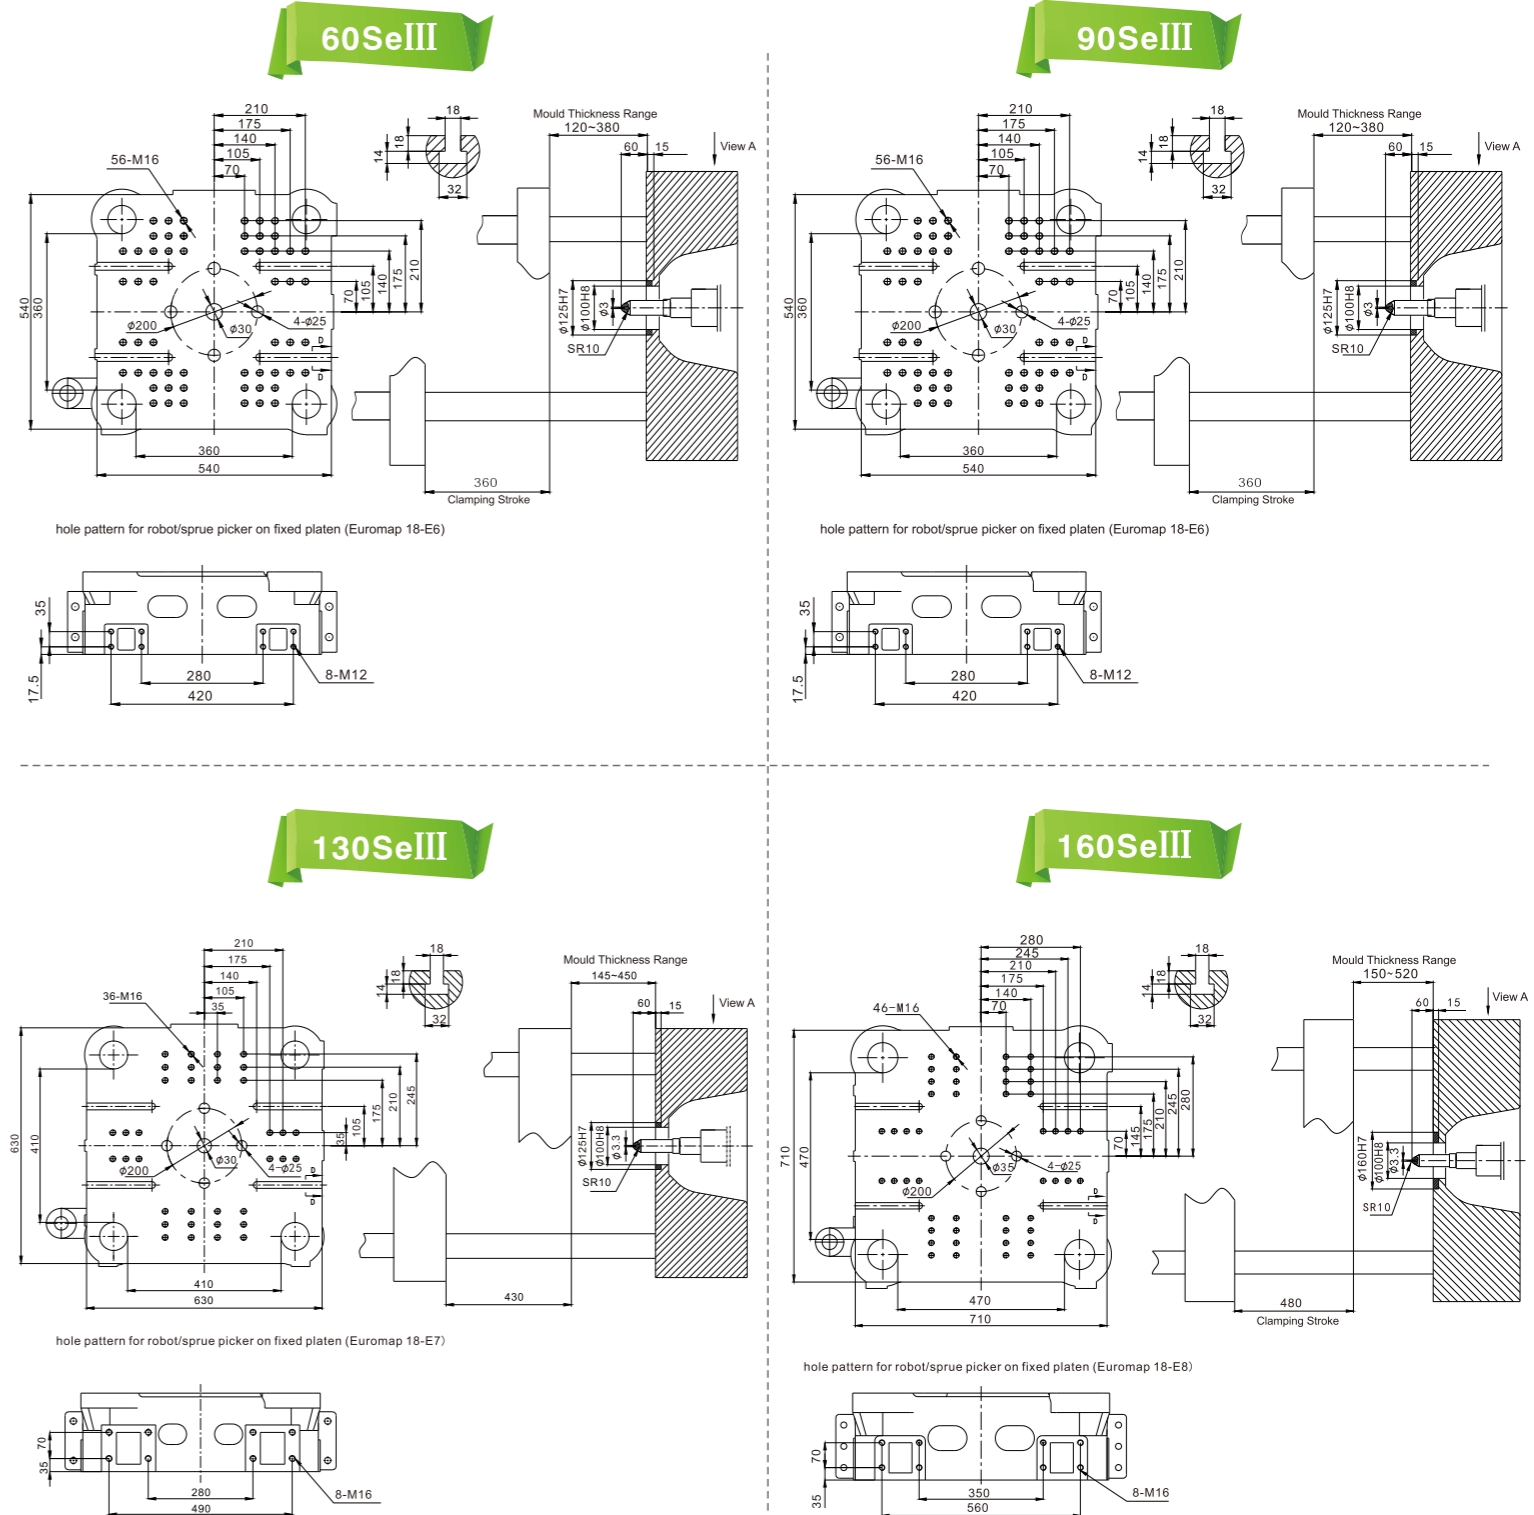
60SeIII

210
175
140
105
70
56-M16
540
360
$\phi$200
$\phi$30
4-$\phi$25
70
105
140
175
210
360
540
18
14
18
32
Mould Thickness Range
120~380
60
15
View A
$\phi$125H7
$\phi$100H8
$\phi$3
SR10
360
Clamping Stroke

hole pattern for robot/sprue picker on fixed platen (Euromap 18-E6)

35
17.5
280
420
8-M12

90SeIII

210
175
140
105
70
56-M16
540
360
$\phi$200
$\phi$30
4-$\phi$25
70
105
140
175
210
360
540
18
14
18
32
Mould Thickness Range
120~380
60
15
View A
$\phi$125H7
$\phi$100H8
$\phi$3
SR10
360
Clamping Stroke

hole pattern for robot/sprue picker on fixed platen (Euromap 18-E6)

35
17.5
280
420
8-M12

130SeIII

210
175
140
105
35
36-M16
630
410
$\phi$200
$\phi$30
4-$\phi$25
35
105
175
210
245
410
630
18
14
18
32
Mould Thickness Range
145~450
60
15
View A
$\phi$125H7
$\phi$100H8
$\phi$3.3
SR10
430

hole pattern for robot/sprue picker on fixed platen (Euromap 18-E7)

70
35
280
490
8-M16

160SeIII

280
245
210
175
140
70
46-M16
710
470
$\phi$200
$\phi$35
4-$\phi$25
70
145
175
210
245
280
470
710
18
14
18
32
Mould Thickness Range
150~520
60
15
View A
$\phi$160H7
$\phi$100H8
$\phi$3.3
SR10
480
Clamping Stroke

hole pattern for robot/sprue picker on fixed platen (Euromap 18-E8)

70
35
350
560
8-M16